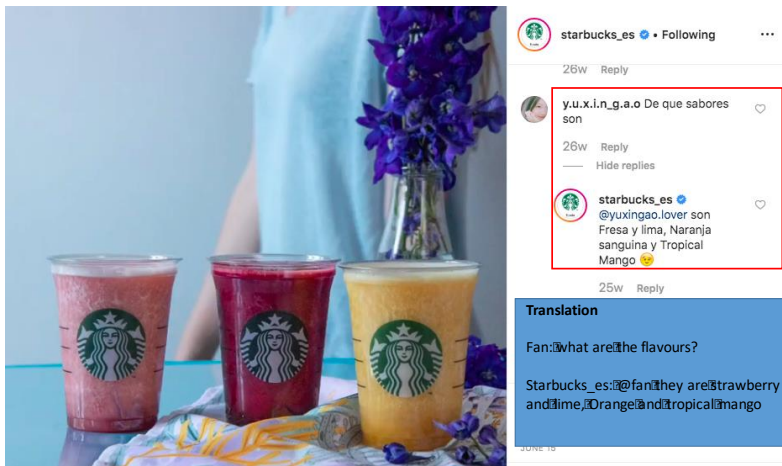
starbucks_es • Following

26w Reply

y.u.x.i.n_g.a.o De que sabores son

26w Reply

Hide replies

starbucks_es @yuxingao.lover son Fresa y lima, Naranja sanguina y Tropical Mango 😌

25w Reply

Translation

Fan: what are the flavours?

Starbucks_es: @fan they are strawberry and lime, Orange and tropical mango

JUNE 18